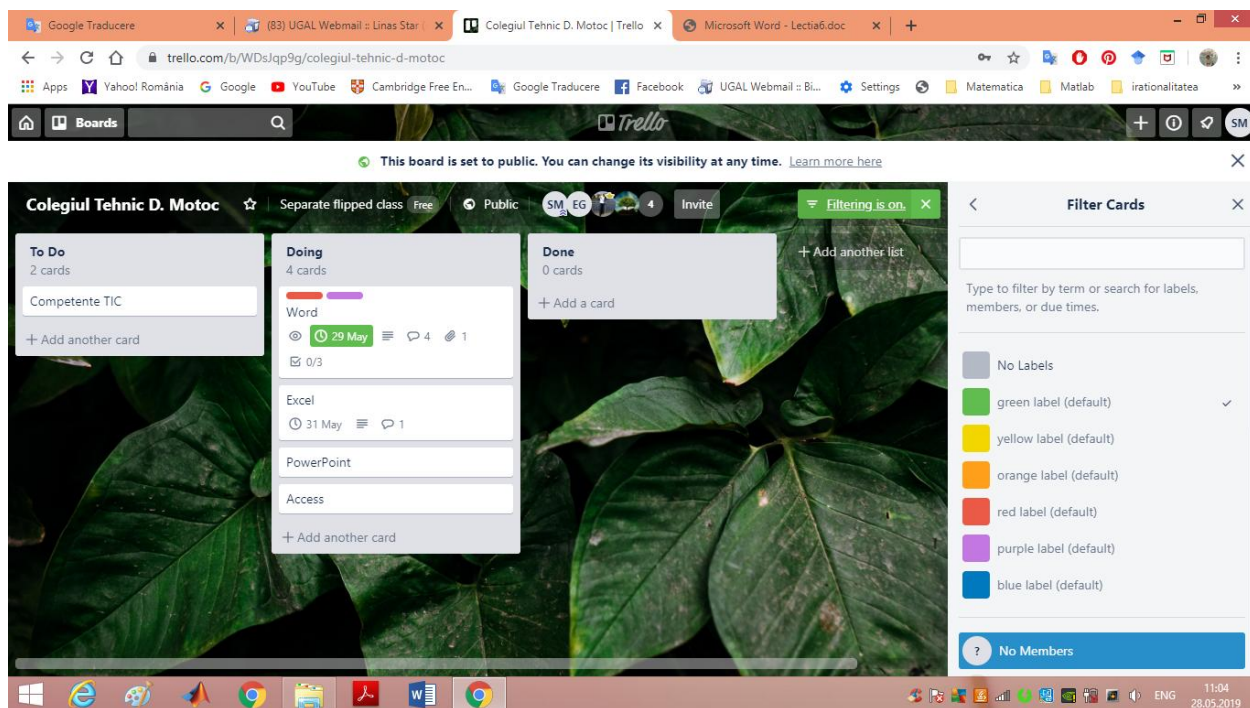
Google Traducere
(83) UGAL Webmail :: Linas Star
Colegiul Tehnic D. Motoc | Trello
Microsoft Word - Lectia6.doc

trello.com/b/WDsJqp9g/colegiul-tehnic-d-motoc

Apps Yahoo! România Google YouTube Cambridge Free En... Google Traducere Facebook UGAL Webmail :: Bi... Settings Matematica Matlab irationalitatea

Boards
Trello
SM

This board is set to public. You can change its visibility at any time. Learn more here

Colegiul Tehnic D. Motoc | Separate flipped class Free | Public | SM EG 4 | Invite | Filtering is on.

To Do
2 cards
Competente TIC
+ Add another card

Doing
4 cards
Word
29 May 4 1
0/3
Excel
31 May 1
PowerPoint
Access
+ Add another card

Done
0 cards
+ Add a card

+ Add another list

Filter Cards
Type to filter by term or search for labels, members, or due times.
No Labels
green label (default)
yellow label (default)
orange label (default)
red label (default)
purple label (default)
blue label (default)
No Members

ENG 11:04 28.05.2019